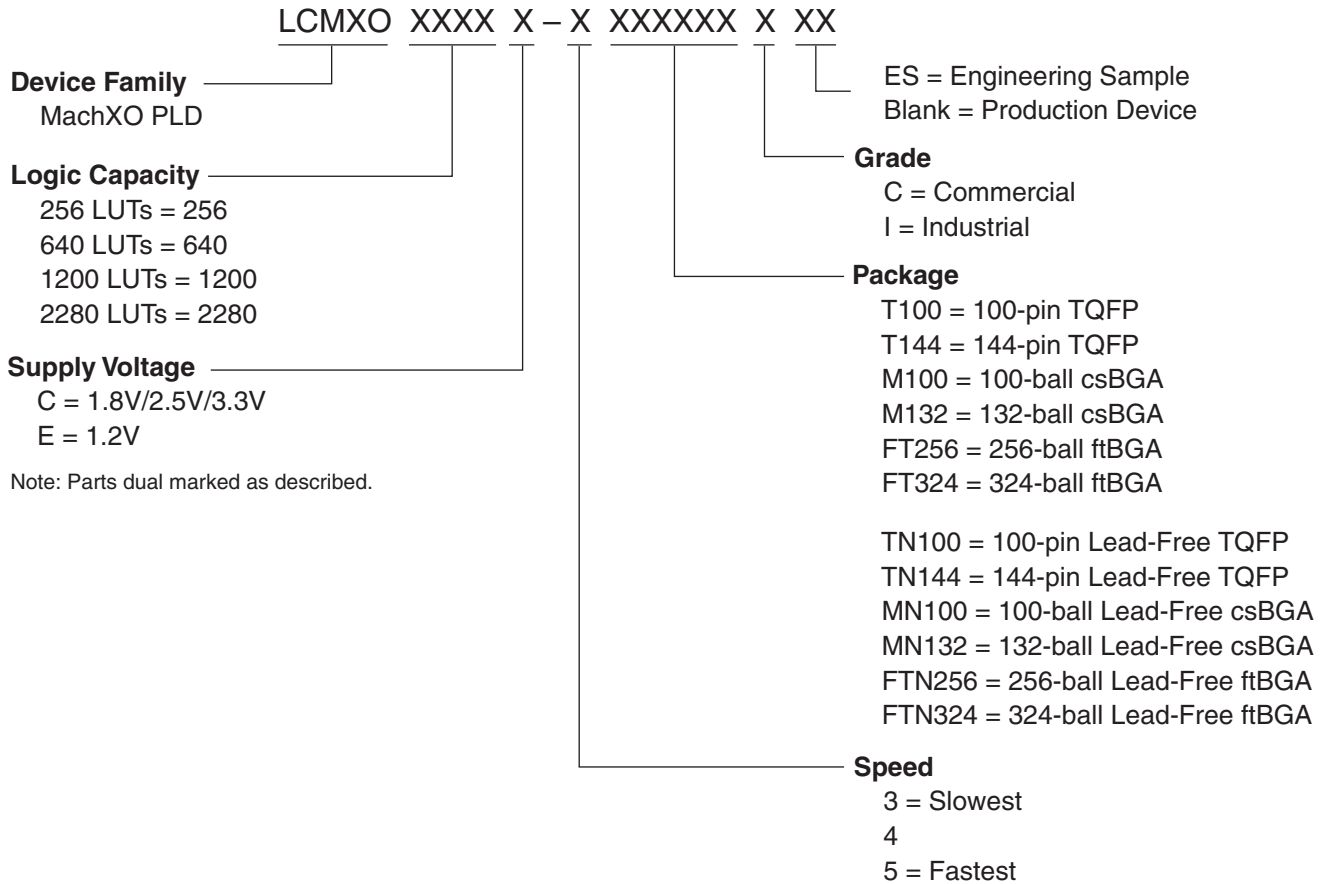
LCMXO XXXX X – X XXXXXX X XX

Device Family
MachXO PLD

Logic Capacity
256 LUTs = 256
640 LUTs = 640
1200 LUTs = 1200
2280 LUTs = 2280

Supply Voltage
C = 1.8V/2.5V/3.3V
E = 1.2V

Note: Parts dual marked as described.

ES = Engineering Sample
Blank = Production Device

Grade
C = Commercial
I = Industrial

Package
T100 = 100-pin TQFP
T144 = 144-pin TQFP
M100 = 100-ball csBGA
M132 = 132-ball csBGA
FT256 = 256-ball ftBGA
FT324 = 324-ball ftBGA

TN100 = 100-pin Lead-Free TQFP
TN144 = 144-pin Lead-Free TQFP
MN100 = 100-ball Lead-Free csBGA
MN132 = 132-ball Lead-Free csBGA
FTN256 = 256-ball Lead-Free ftBGA
FTN324 = 324-ball Lead-Free ftBGA

Speed
3 = Slowest
4
5 = Fastest